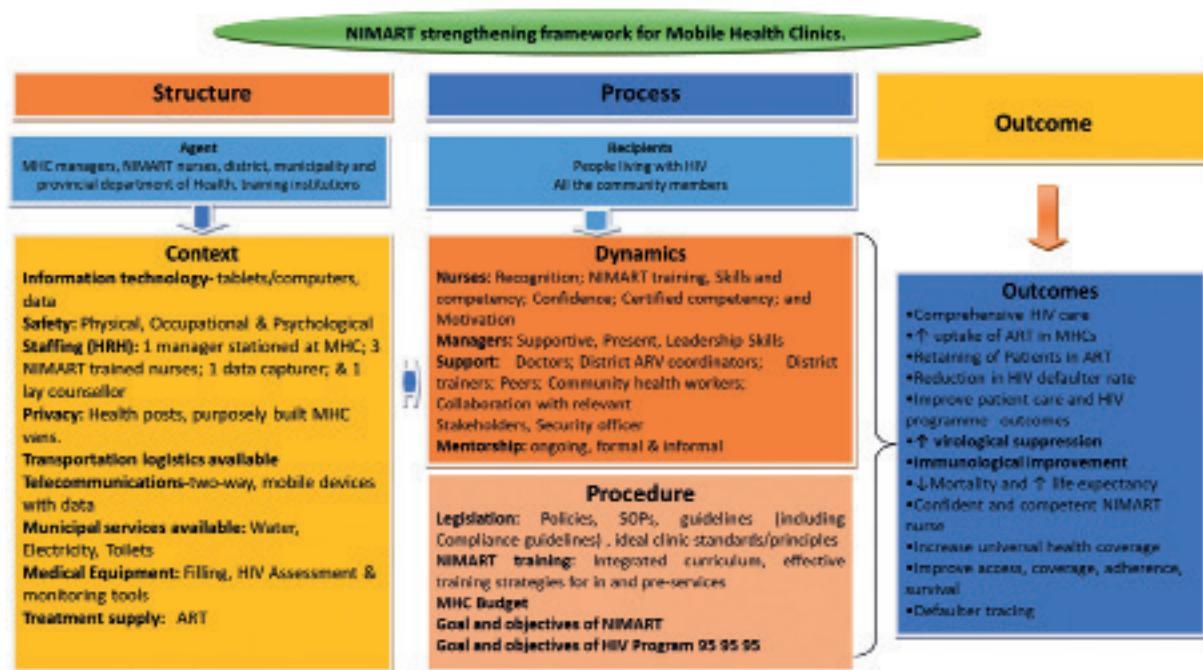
NIMART strengthening framework for Mobile Health Clinics.

Structure

Agent
MHC managers, NIMART nurses, district, municipality and provincial department of Health, training institutions

Context
Information technology- tablets/computers, data
Safety: Physical, Occupational & Psychological
Staffing (HRH): 1 manager stationed at MHC; 3 NIMART trained nurses; 1 data capturer; & 1 lay counsellor
Privacy: Health posts, purposely built MHC vans.
Transportation logistics available
Telecommunications-two-way, mobile devices with data
Municipal services available: Water, Electricity, Toilets
Medical Equipment: Filling, HIV Assessment & monitoring tools
Treatment supply: ART

Process

Recipients
People living with HIV
All the community members

Dynamics
Nurses: Recognition; NIMART training, Skills and competency; Confidence; Certified competency; and Motivation
Managers: Supportive, Present, Leadership Skills
Support: Doctors; District ARV coordinators; District trainers; Peers; Community health workers; Collaboration with relevant Stakeholders, Security officer
Mentorship: ongoing, formal & informal

Procedure
Legislation: Policies, SOPs, guidelines (including Compliance guidelines) . ideal clinic standards/principles
NIMART training: integrated curriculum, effective training strategies for in and pre-services
MHC Budget
Goal and objectives of NIMART
Goal and objectives of HIV Program 95 95 95

Outcome

Outcomes
•Comprehensive HIV care
•↑ uptake of ART in MHCs
•Retaining of Patients in ART
•Reduction in HIV defaulter rate
•Improve patient care and HIV programme outcomes
•↑ virological suppression
•Immunological improvement
•↓Mortality and ↑ life expectancy
•Confident and competent NIMART nurse
•Increase universal health coverage
•Improve access, coverage, adherence, survival
•Defaulter tracing